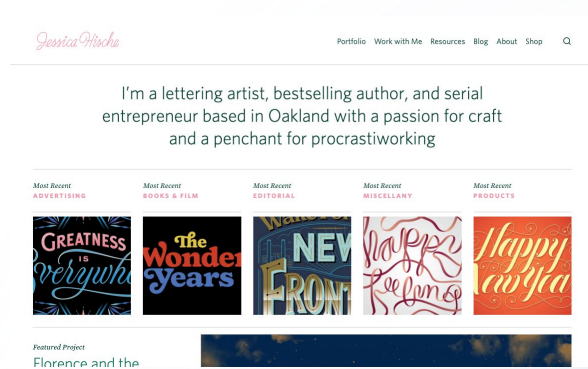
Jessica Hische

Portfolio Work with Me Resources Blog About Shop

I'm a lettering artist, bestselling author, and serial entrepreneur based in Oakland with a passion for craft and a penchant for procrastiworking

Most Recent
ADVERTISING

Most Recent
BOOKS & FILM

Most Recent
EDITORIAL

Most Recent
MISCELLANY

Most Recent
PRODUCTS

GREATNESS is everywhe

The Wonder Years

NEW FRONT

Happy Feelings

Happy New Year

Featured Project
Florence and the